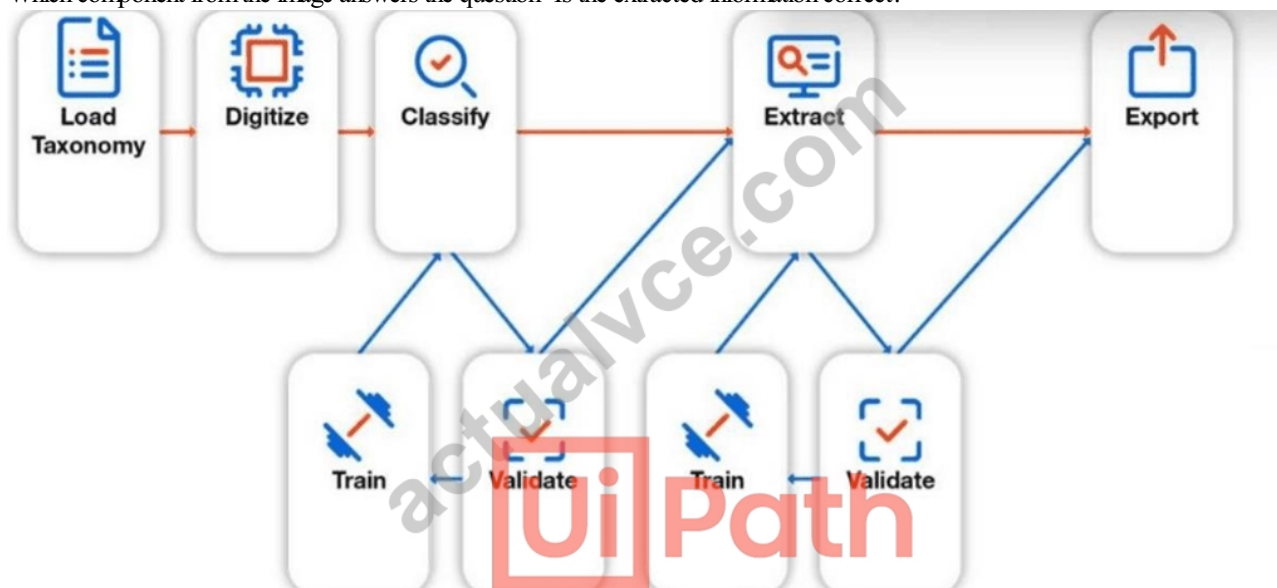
Which component from the image answers the question "Is the extracted information correct?"

Load Taxonomy

Digitize

Classify

Extract

Export

Train

Validate

Train

Validate

actualvce.com

UiPath